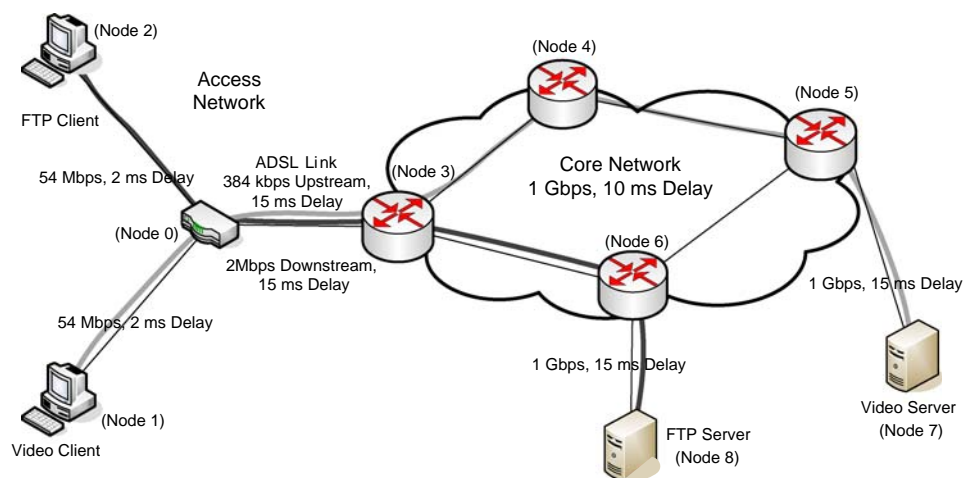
(Node 2)

FTP Client

Access Network

54 Mbps, 2 ms Delay

ADSL Link
384 kbps Upstream,
15 ms Delay

(Node 4)

(Node 5)

(Node 3)

Core Network
1 Gbps, 10 ms Delay

(Node 0)

(Node 6)

2Mbps Downstream,
15 ms Delay

54 Mbps, 2 ms Delay

1 Gbps, 15 ms Delay

1 Gbps, 15 ms Delay

(Node 1)

Video Client

FTP Server
(Node 8)

Video Server
(Node 7)